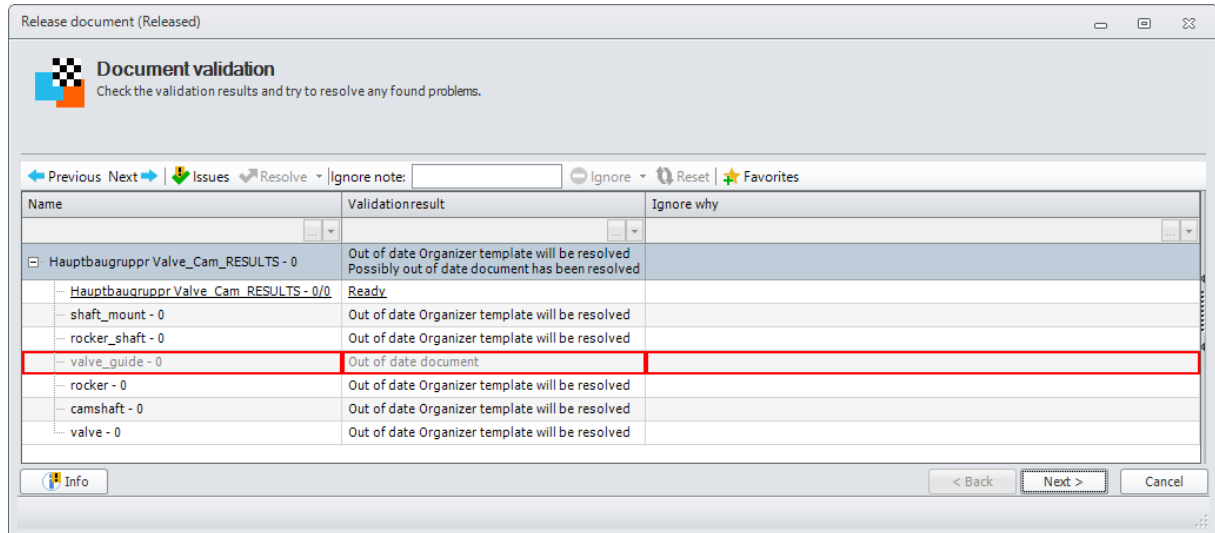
Release document (Released)

Document validation
Check the validation results and try to resolve any found problems.

Previous Next | Issues | Resolve | Ignore note: | Ignore | Reset | Favorites

| Name | Validationresult | Ignore why |
|---|---|---|
| Hauptbaugruppr Valve_Cam_RESULTS - 0 | Out of date Organizer template will be resolved Possibly out of date document has been resolved | |
| Hauptbaugruppr Valve_Cam_RESULTS - 0/0 | Ready | |
| shaft_mount - 0 | Out of date Organizer template will be resolved | |
| rocker_shaft - 0 | Out of date Organizer template will be resolved | |
| valve_guide - 0 | Out of date document | |
| rocker - 0 | Out of date Organizer template will be resolved | |
| camshaft - 0 | Out of date Organizer template will be resolved | |
| valve - 0 | Out of date Organizer template will be resolved | |

Info
< Back | Next > | Cancel